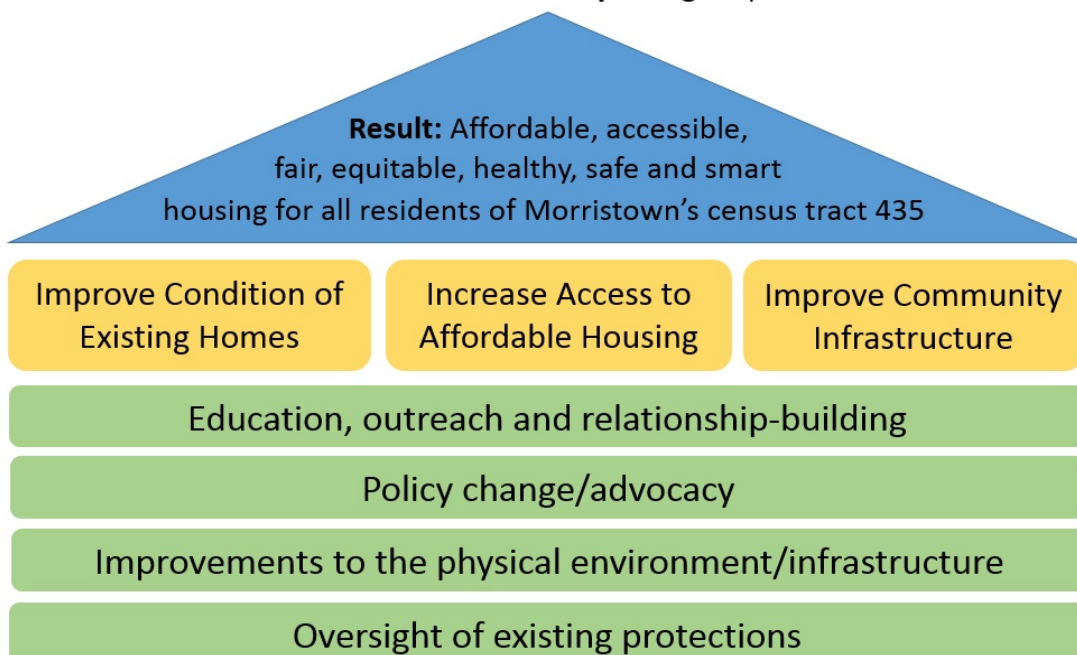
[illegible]

**Result:** Affordable, accessible, fair, equitable, healthy, safe and smart housing for all residents of Morristown's census tract 435

Improve Condition of Existing Homes

Increase Access to Affordable Housing

Improve Community Infrastructure

Education, outreach and relationship-building

Policy change/advocacy

Improvements to the physical environment/infrastructure

Oversight of existing protections